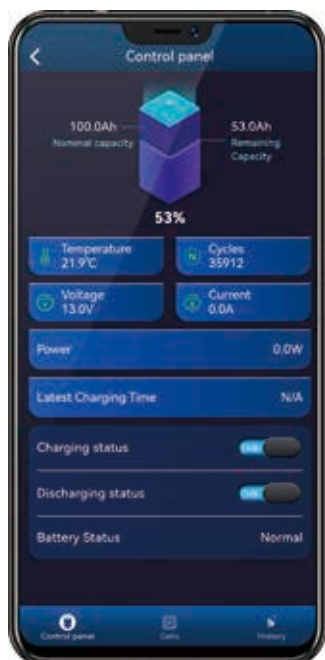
Control panel

100.0Ah
Nominal capacity

53.0Ah
Remaining Capacity

53%

Temperature
21.9℃

Cycles
35912

Voltage
13.0V

Current
0.0A

Power 0.0W

Latest Charging Time N/A

Charging status ON

Discharging status ON

Battery Status Normal

Control panel
Cells
History